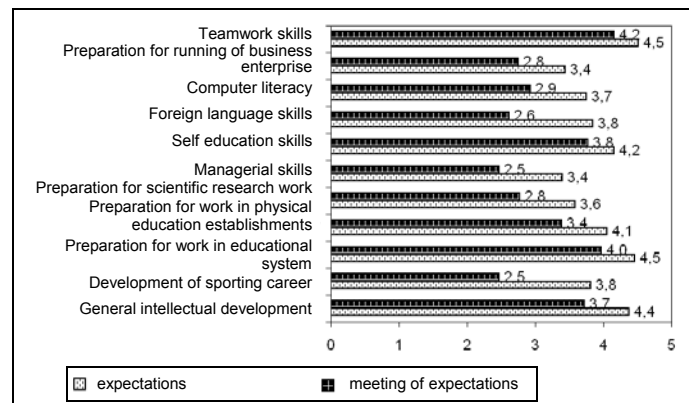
Teamwork skills
Preparation for running of business enterprise
Computer literacy
Foreign language skills
Self education skills
Managerial skills
Preparation for scientific research work
Preparation for work in physical education establishments
Preparation for work in educational system
Development of sporting career
General intellectual development

4,2
4,5
2,8
3,4
2,9
3,7
2,6
3,8
3,8
4,2
2,5
3,4
2,8
3,6
3,4
4,1
4,0
4,5
2,5
3,8
3,7
4,4

0
1
2
3
4
5

expectations
meeting of expectations